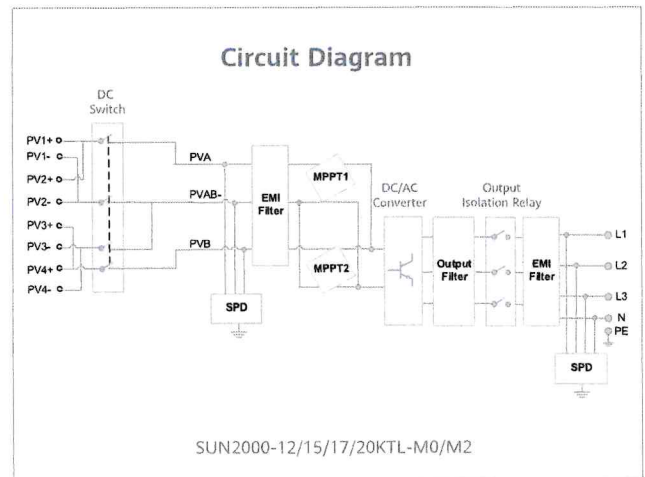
Circuit Diagram

DC Switch

PV1+
PV1-
PV2+
PV2-
PV3+
PV3-
PV4+
PV4-

PVA
PVAB-
PVB

EMI Filter

SPD

MPPT1
MPPT2

DC/AC Converter

Output Filter

Output Isolation Relay

EMI Filter

L1
L2
L3
N
PE

SPD

SUN2000-12/15/17/20KTL-M0/M2